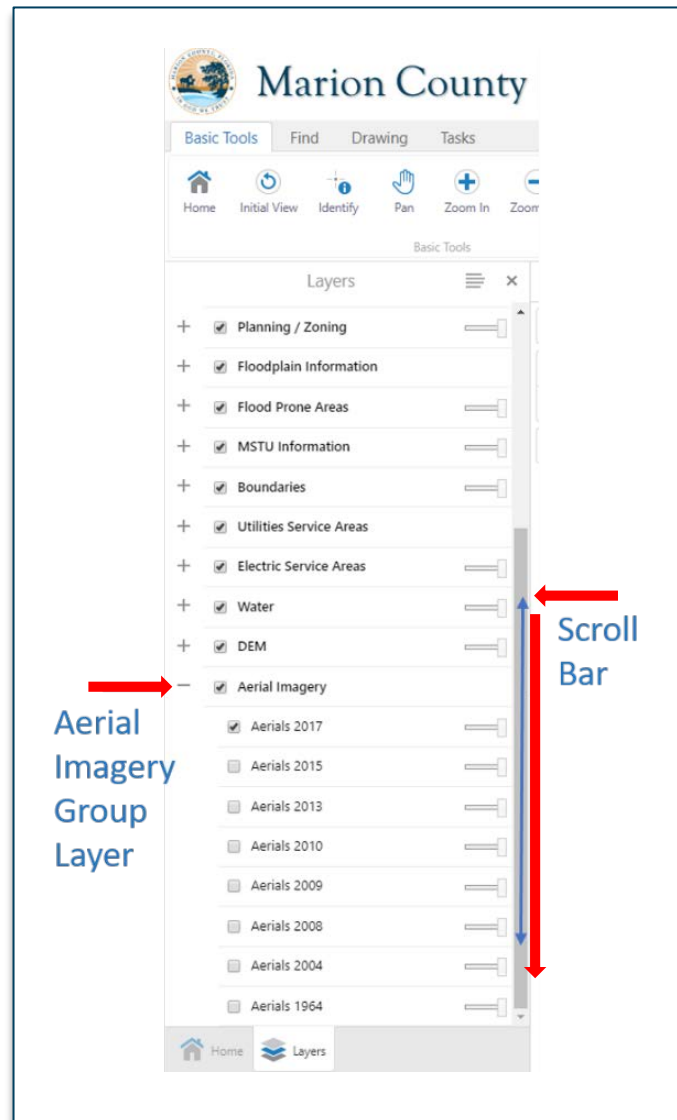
Marion County

Basic Tools Find Drawing Tasks

Home Initial View Identify Pan Zoom In Zoom

Basic Tools

Layers

+ Planning / Zoning
+ Floodplain Information
+ Flood Prone Areas
+ MSTU Information
+ Boundaries
+ Utilities Service Areas
+ Electric Service Areas
+ Water
+ DEM
− Aerial Imagery
Aerials 2017
Aerials 2015
Aerials 2013
Aerials 2010
Aerials 2009
Aerials 2008
Aerials 2004
Aerials 1964

Scroll Bar

Aerial Imagery Group Layer

Home Layers